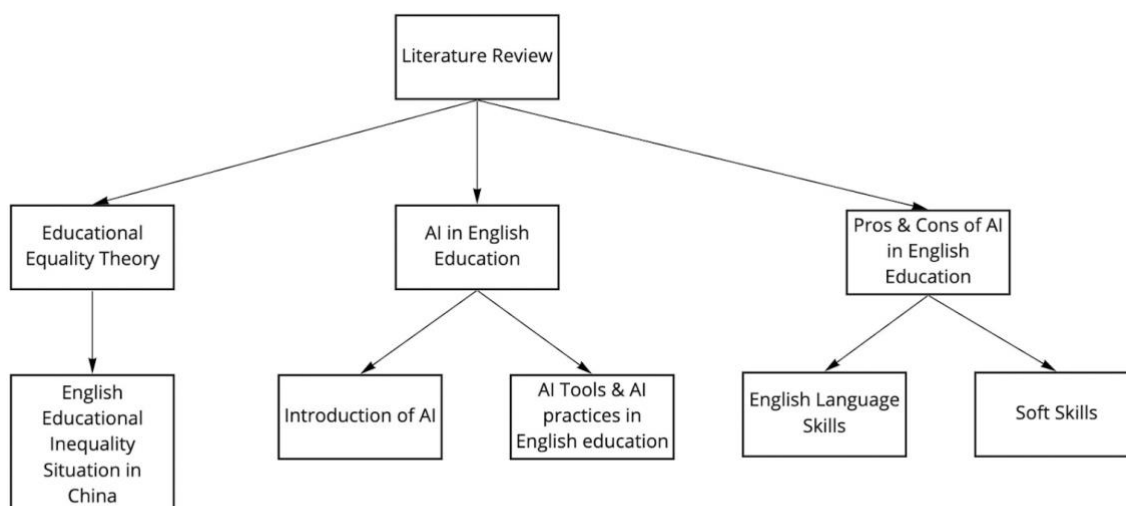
Literature Review

Educational Equality Theory

AI in English Education

Pros & Cons of AI in English Education

English Educational Inequality Situation in China

Introduction of AI

AI Tools & AI practices in English education

English Language Skills

Soft Skills